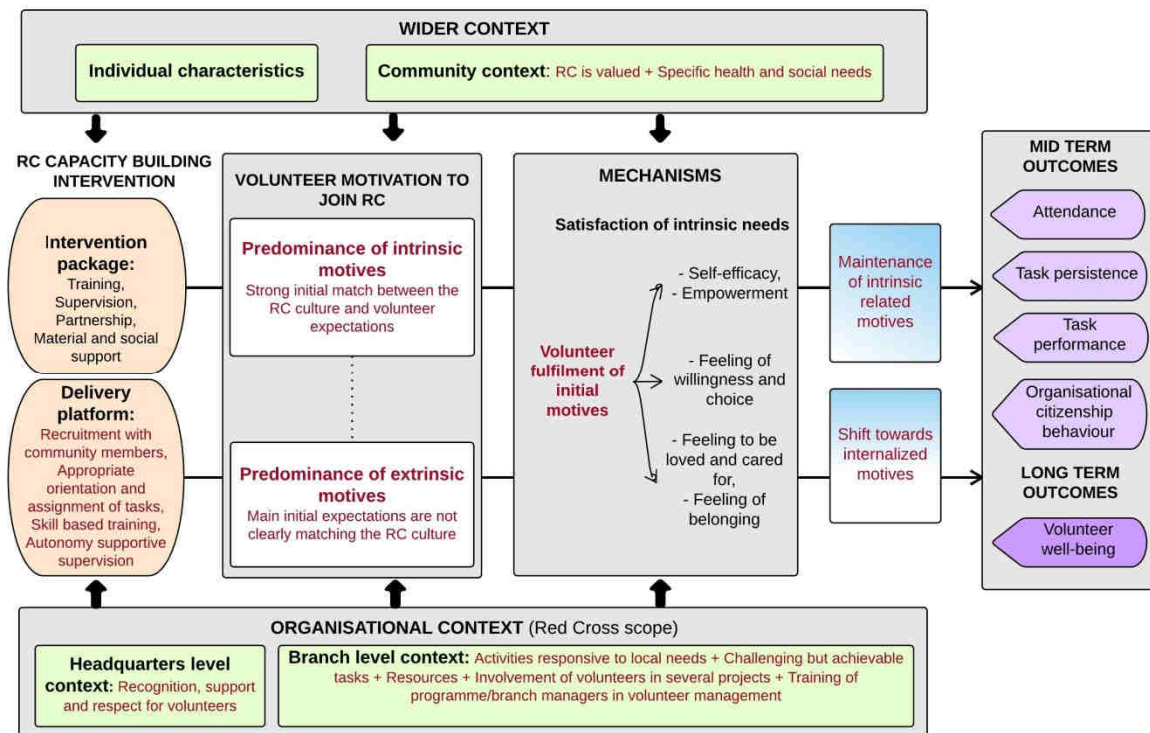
WIDER CONTEXT

Individual characteristics

Community context: RC is valued + Specific health and social needs

RC CAPACITY BUILDING INTERVENTION

Intervention package: Training, Supervision, Partnership, Material and social support

Delivery platform: Recruitment with community members, Appropriate orientation and assignment of tasks, Skill based training, Autonomy supportive supervision

VOLUNTEER MOTIVATION TO JOIN RC

Predominance of intrinsic motives
Strong initial match between the RC culture and volunteer expectations

Predominance of extrinsic motives
Main initial expectations are not clearly matching the RC culture

MECHANISMS

Satisfaction of intrinsic needs

Volunteer fulfilment of initial motives

- Self-efficacy,
- Empowerment

- Feeling of willingness and choice

- Feeling to be loved and cared for,
- Feeling of belonging

Maintenance of intrinsic related motives

Shift towards internalized motives

MID TERM OUTCOMES

Attendance

Task persistence

Task performance

Organisational citizenship behaviour

LONG TERM OUTCOMES

Volunteer well-being

ORGANISATIONAL CONTEXT (Red Cross scope)

Headquarters level context: Recognition, support and respect for volunteers

Branch level context: Activities responsive to local needs + Challenging but achievable tasks + Resources + Involvement of volunteers in several projects + Training of programme/branch managers in volunteer management